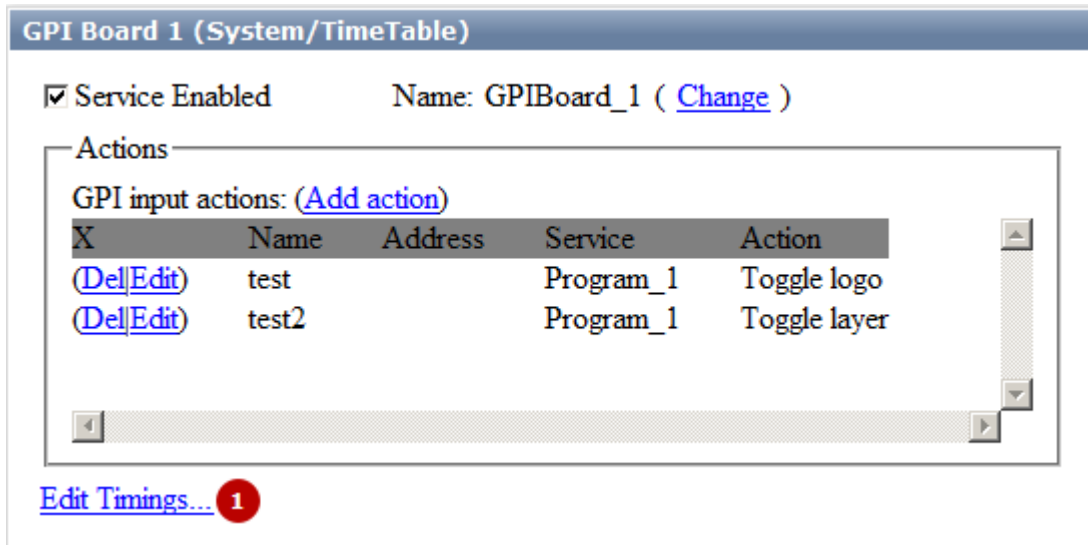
GPI Board 1 (System/TimeTable)

☑ Service Enabled Name: GPIBoard_1 ( Change )

Actions

GPI input actions: (Add action)

| X | Name | Address | Service | Action |
|---|---|---|---|---|
| (Del\|Edit) | test | | Program_1 | Toggle logo |
| (Del\|Edit) | test2 | | Program_1 | Toggle layer |

Edit Timings... 1